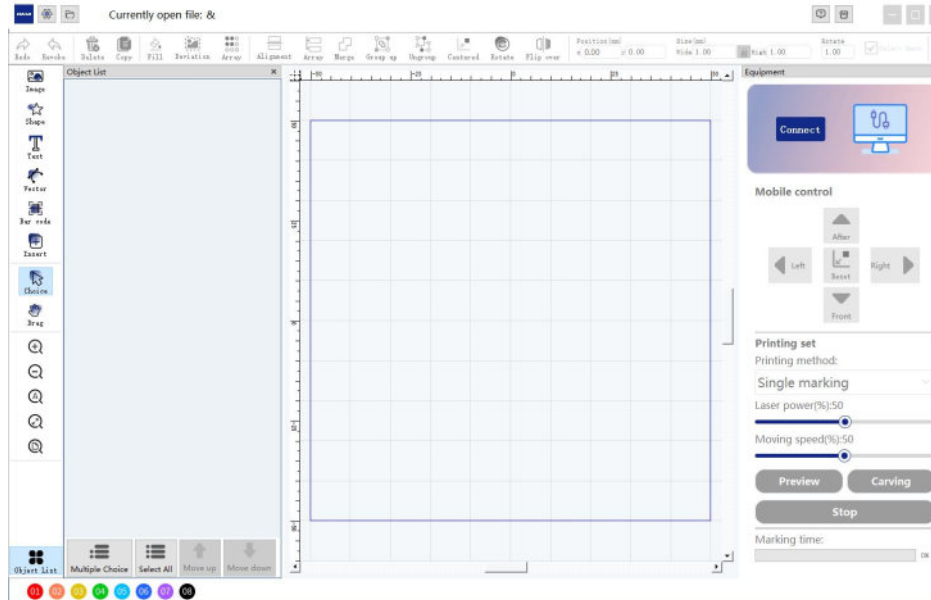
Currently open file: &

Redo Revoke Delete Copy Fill Deviation Array Alignment Array Merge Group up Ungroup Centered Rotate Flip over

Position(mm) x 0.00 y 0.00 Size(mm) Wide 1.00 High 1.00 Rotate 1.00

Image Shape Text Vector Bar code Insert Choice Drag

Object List

Object List

Multiple Choice Select All Move up Move down

01 02 03 04 05 06 07 08

Equipment

Connect

Mobile control

After

Left Reset Right

Front

Printing set

Printing method:

Single marking

Laser power(%):50

Moving speed(%):50

Preview Carving

Stop

Marking time: